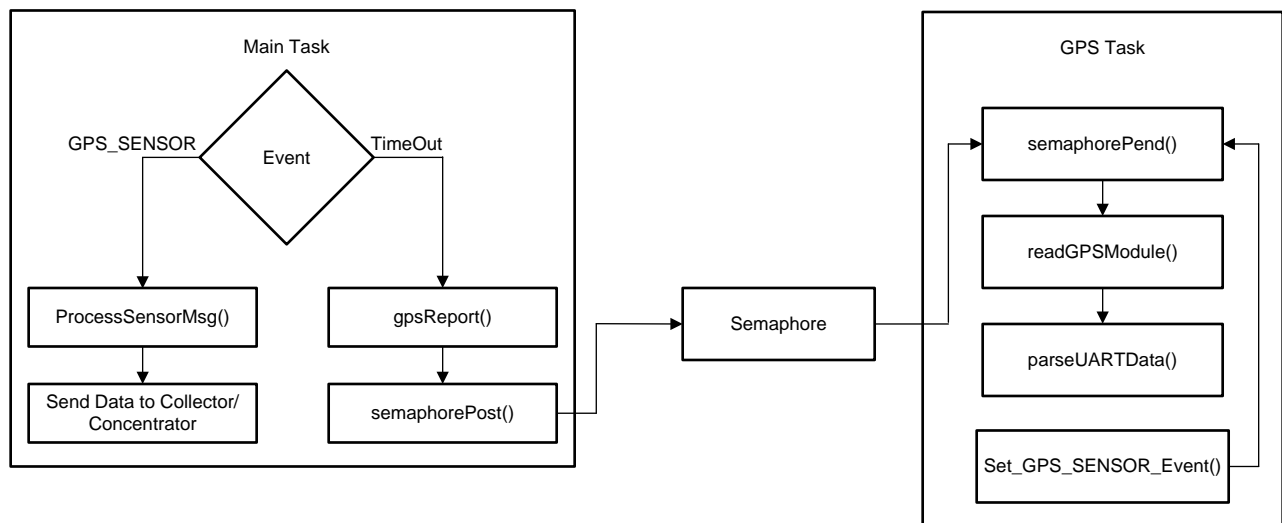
Main Task

Event

GPS_SENSOR

TimeOut

ProcessSensorMsg()

gpsReport()

Send Data to Collector/ Concentrator

semaphorePost()

Semaphore

GPS Task

semaphorePend()

readGPSModule()

parseUARTData()

Set_GPS_SENSOR_Event()